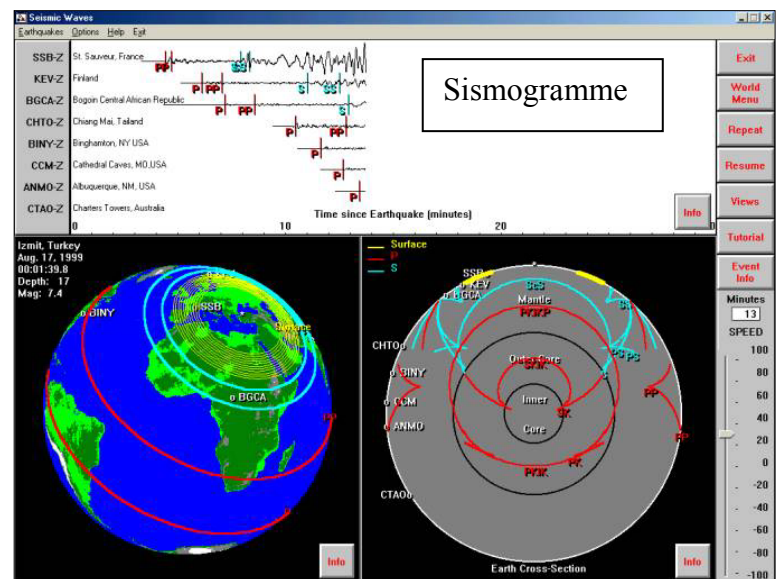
Seismic Waves

Earthquakes Options Help Exit

SSB-Z St. Sauveur, France PP SS
KEV-Z Finland P PP S SS
BGCA-Z Bogoin Central African Republic P PP S
CHTO-Z Chiang Mai, Tailand P PP
BINY-Z Binghamton, NY USA P
CCM-Z Cathedral Caves, MO,USA P
ANMO-Z Albuquerque, NM, USA P
CTAO-Z Charters Towers, Australia P

Time since Earthquake (minutes)
0 10 20

Sismogramme

Info

Exit
World Menu
Repeat
Resume
Views
Tutorial
Event Info
Minutes
13
SPEED
100
80
60
40
20
0
-20
-40
-60
-80
-100

Izmit, Turkey
Aug. 17, 1999
00:01:39.8
Depth: 17
Mag: 7.4

o BINY
SSB
o BGCA
Surface
PP

Info

Surface
P
S

SSB
KEV
BGCA
SsS
Mantle
PKKP
CHTO
BINY
CCM
ANMO
Outer Core
SKK
Inner
Core
SK
PKIK
PS PS
PP
PP
CTAO

Info

Earth Cross-Section